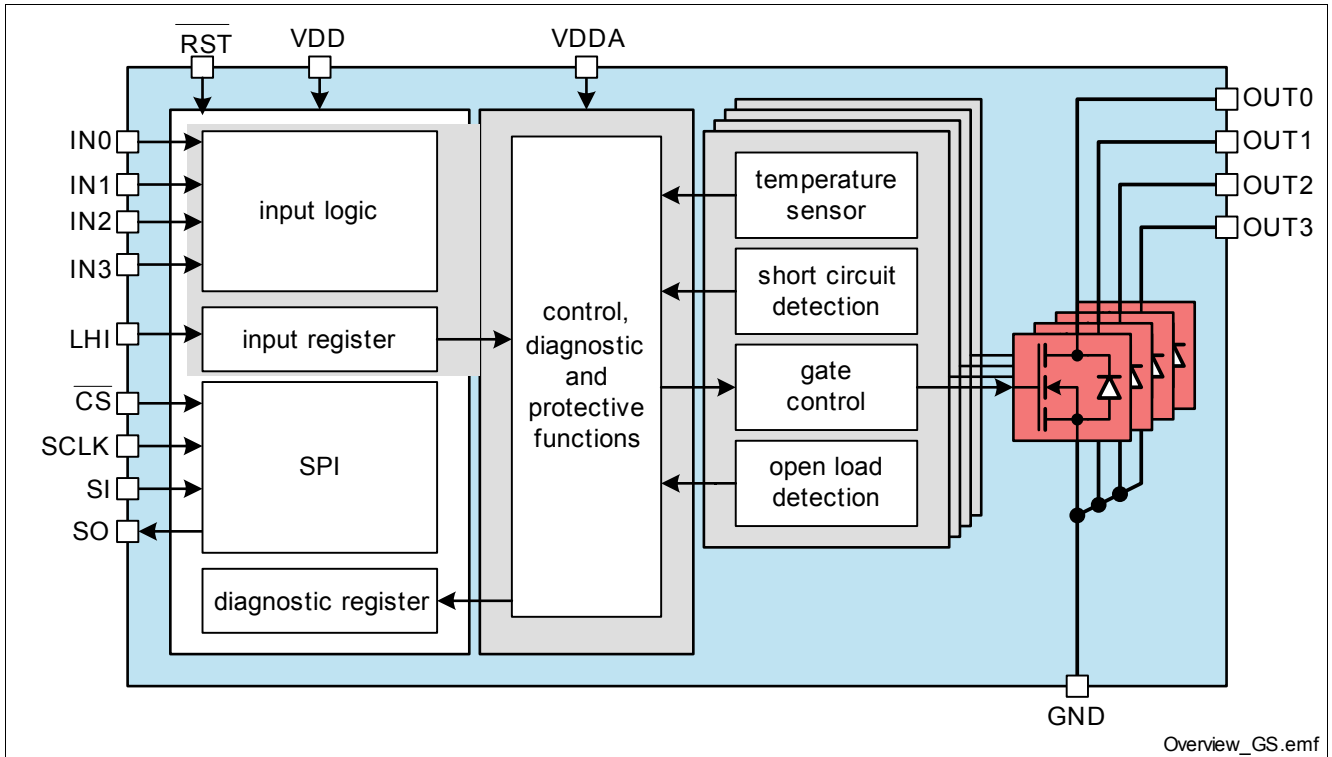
$\overline{RST}$
VDD
VDDA
IN0
IN1
IN2
IN3
LHI
$\overline{CS}$
SCLK
SI
SO
input logic
input register
SPI
diagnostic register
control, diagnostic and protective functions
temperature sensor
short circuit detection
gate control
open load detection
OUT0
OUT1
OUT2
OUT3
GND
Overview_GS.emf